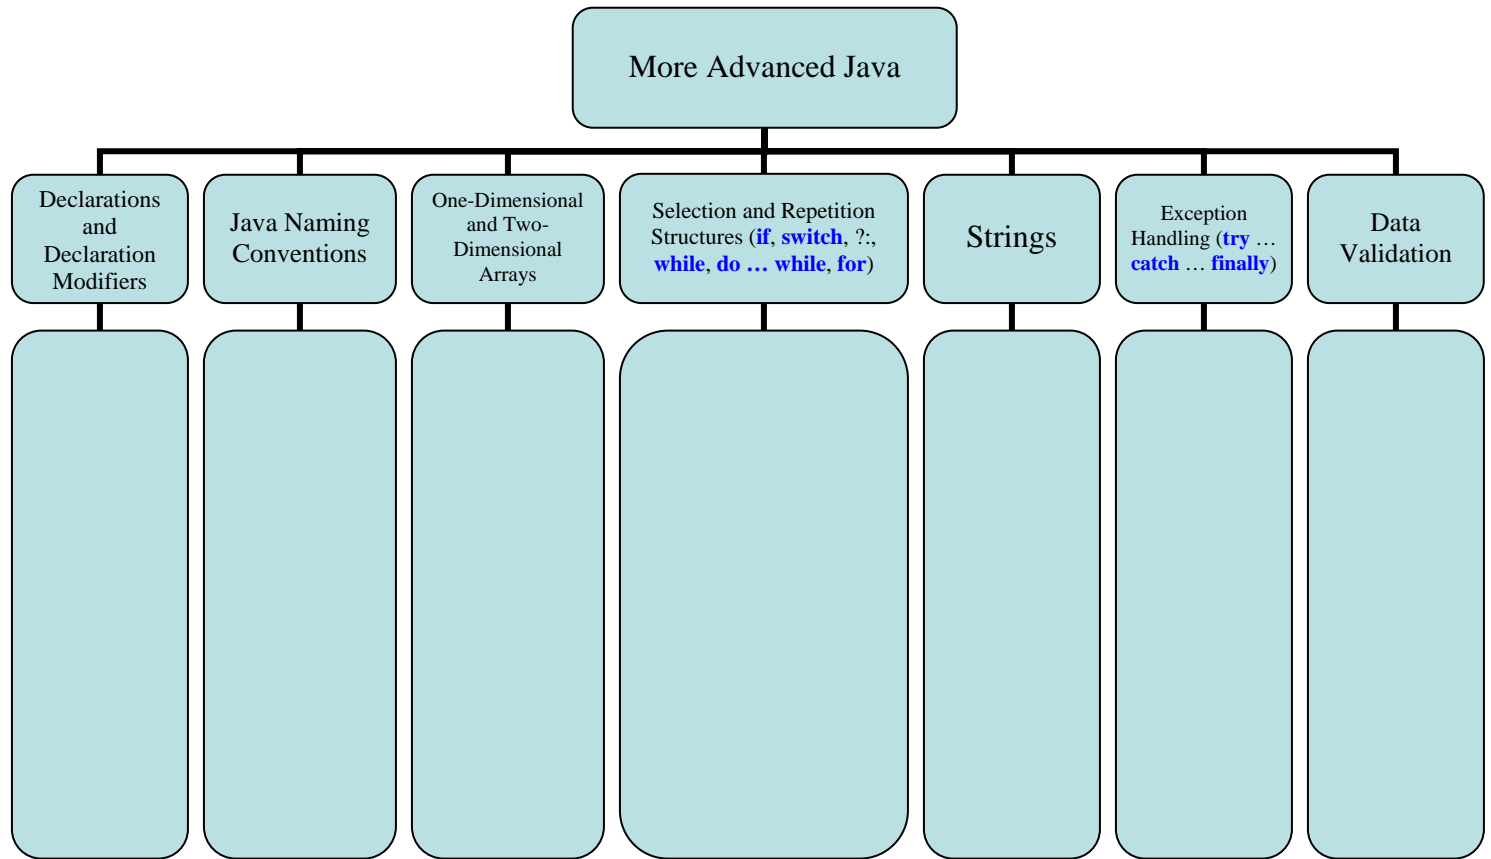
More Advanced Java

Declarations and Declaration Modifiers

Java Naming Conventions

One-Dimensional and Two-Dimensional Arrays

Selection and Repetition Structures (if, switch, ?:, while, do … while, for)

Strings

Exception Handling (try … catch … finally)

Data Validation